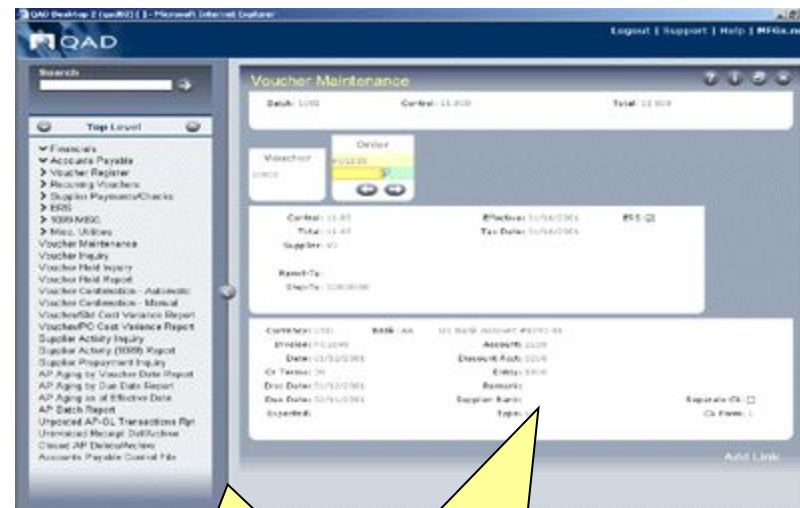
QAD Desktop 2 (qad92) | 1 - Microsoft Internet Explorer

QAD

Logout | Support | Help | MFGx.net

Search

Top Level

Financials
Accounts Payable
Voucher Register
Recurring Vouchers
Supplier Payments/Checks
ERS
1099/MISC
Misc. Utilities
Voucher Maintenance
Voucher Inquiry
Voucher Hold Inquiry
Voucher Hold Report
Voucher Confirmation - Automatic
Voucher Confirmation - Manual
Voucher/Std Cost Variance Report
Voucher/PO Cost Variance Report
Supplier Activity Inquiry
Supplier Activity (1099) Report
Supplier Prepayment Inquiry
AP Aging by Voucher Date Report
AP Aging by Due Date Report
AP Aging as of Effective Date
AP Batch Report
Unposted AP-GL Transactions Rpt
Unmatched Receipt Del/Archive
Closed AP Delete/Archive
Accounts Payable Control File

Voucher Maintenance

Batch: 1101
Control: 11.000
Total: 11.000

Voucher
Order

Control: 11.00
Effective: 01/16/2001
ERS:
Total: 11.00
Tax Date: 01/16/2001
Supplier:

Remit-To:
Ship-To:

Currency: USD
Bank: AA
Invoice:
Account:
Date: 01/12/2001
Discount Acct:
Cr Terms: 30
Entity:
Disc Date: 01/12/2001
Remarks:
Due Date: 02/11/2001
Supplier Bank:
Separate Ck:
Expensed:
Type:
Ck Form: 1

Add Link